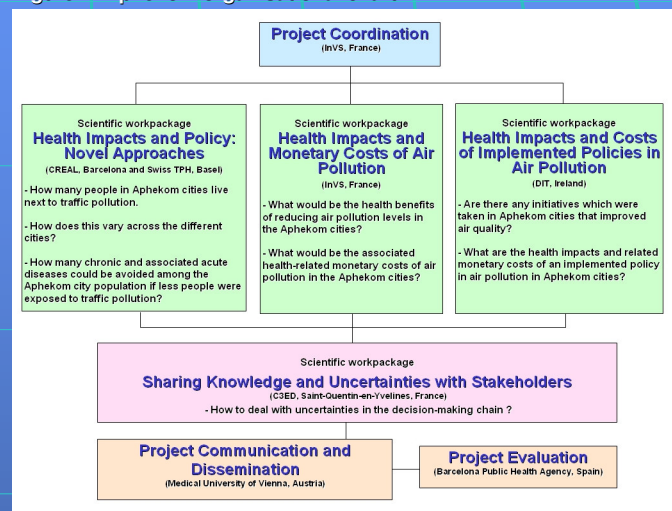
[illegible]

Project Coordination
(InVS, France)

Scientific workpackage
Health Impacts and Policy: Novel Approaches
(CREAL, Barcelona and Swiss TPH, Basel)

- How many people in Aphekom cities live next to traffic pollution?

- How does this vary across the different cities?

- How many chronic and associated acute diseases could be avoided among the Aphekom city population if less people were exposed to traffic pollution?

Scientific workpackage
Health Impacts and Monetary Costs of Air Pollution
(InVS, France)

- What would be the health benefits of reducing air pollution levels in the Aphekom cities?

- What would be the associated health-related monetary costs of air pollution in the Aphekom cities?

Scientific workpackage
Health Impacts and Costs of Implemented Policies in Air Pollution
(DIT, Ireland)

- Are there any initiatives which were taken in Aphekom cities that improved air quality?

- What are the health impacts and related monetary costs of an implemented policy in air pollution in Aphekom cities?

Scientific workpackage
Sharing Knowledge and Uncertainties with Stakeholders
(C3ED, Saint-Quentin-en-Yvelines, France)
- How to deal with uncertainties in the decision-making chain ?

Project Communication and Dissemination
(Medical University of Vienna, Austria)

Project Evaluation
(Barcelona Public Health Agency, Spain)